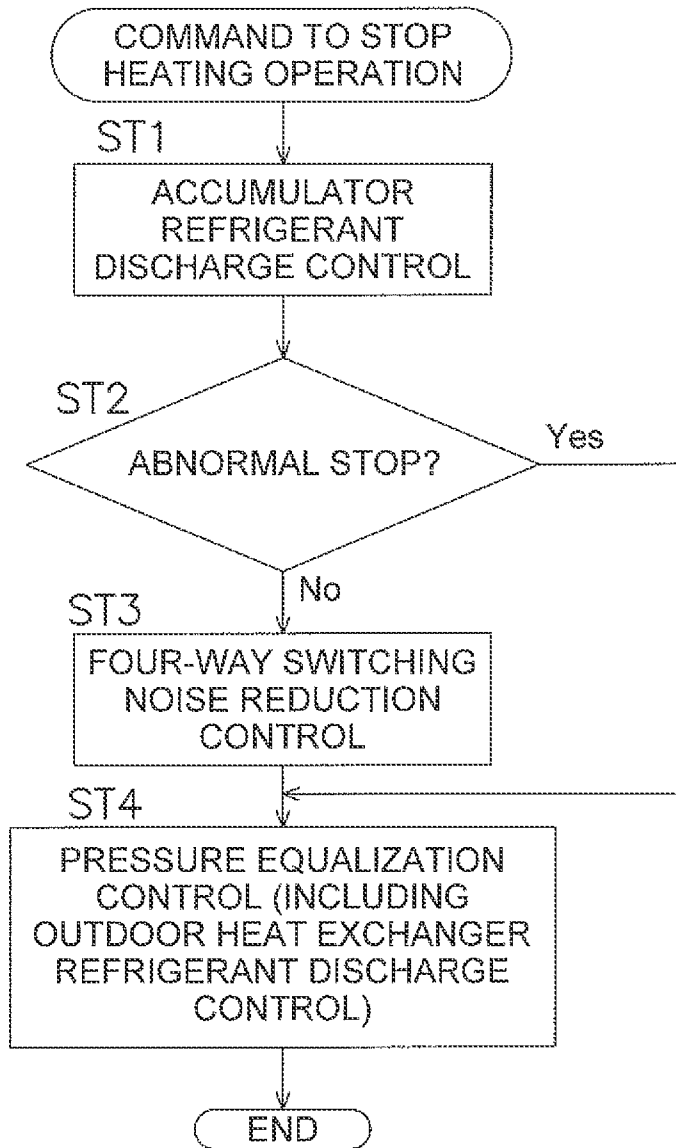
COMMAND TO STOP HEATING OPERATION

ST1

ACCUMULATOR REFRIGERANT DISCHARGE CONTROL

ST2

ABNORMAL STOP?

Yes

No

ST3

FOUR-WAY SWITCHING NOISE REDUCTION CONTROL

ST4

PRESSURE EQUALIZATION CONTROL (INCLUDING OUTDOOR HEAT EXCHANGER REFRIGERANT DISCHARGE CONTROL)

END